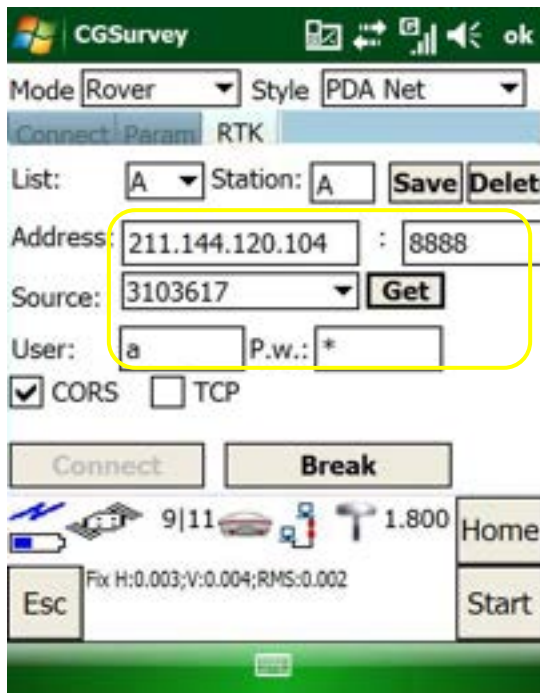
CGSurvey ok

Mode Rover Style PDA Net

Connect Param RTK

List: A Station: A Save Delet

Address: 211.144.120.104 : 8888

Source: 3103617 Get

User: a P.w.: *

CORS TCP

Connect Break

9|11 1.800 Home

Esc Fix H:0.003;V:0.004;RMS:0.002 Start